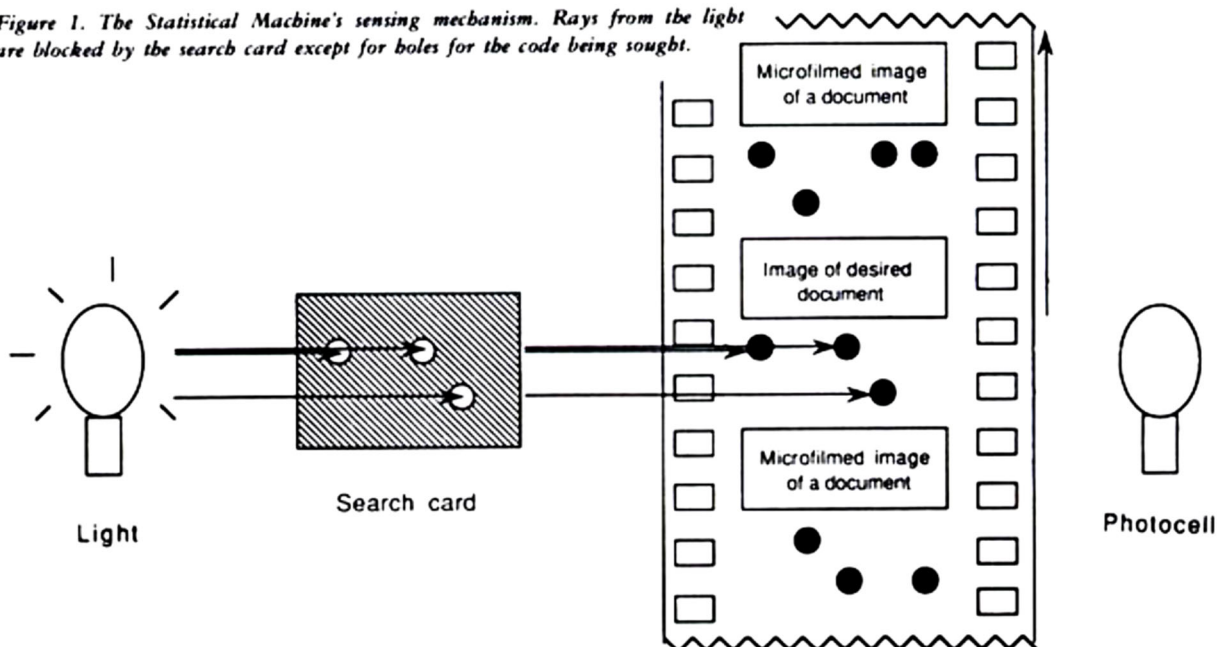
Figure 1. The Statistical Machine's sensing mechanism. Rays from the light are blocked by the search card except for holes for the code being sought.

Microfilmed image of a document

Image of desired document

Microfilmed image of a document

Search card

Light

Photocell